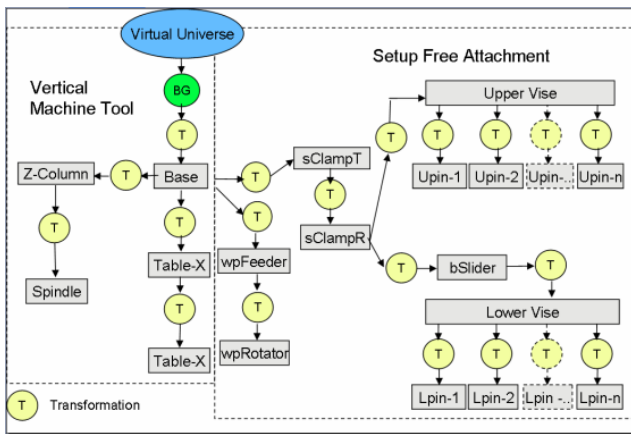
Virtual Universe

BG

Vertical Machine Tool

Setup Free Attachment

T

Z-Column

T

Base

T

sClampT

T

Upper Vise

T

T

T

T

T

Upin-1

Upin-2

Upin-..

Upin-n

T

Spindle

T

Table-X

T

Table-X

T

wpFeeder

T

wpRotator

sClampR

T

bSlider

T

Lower Vise

T

T

T

T

Lpin-1

Lpin-2

Lpin -..

Lpin-n

T

Transformation